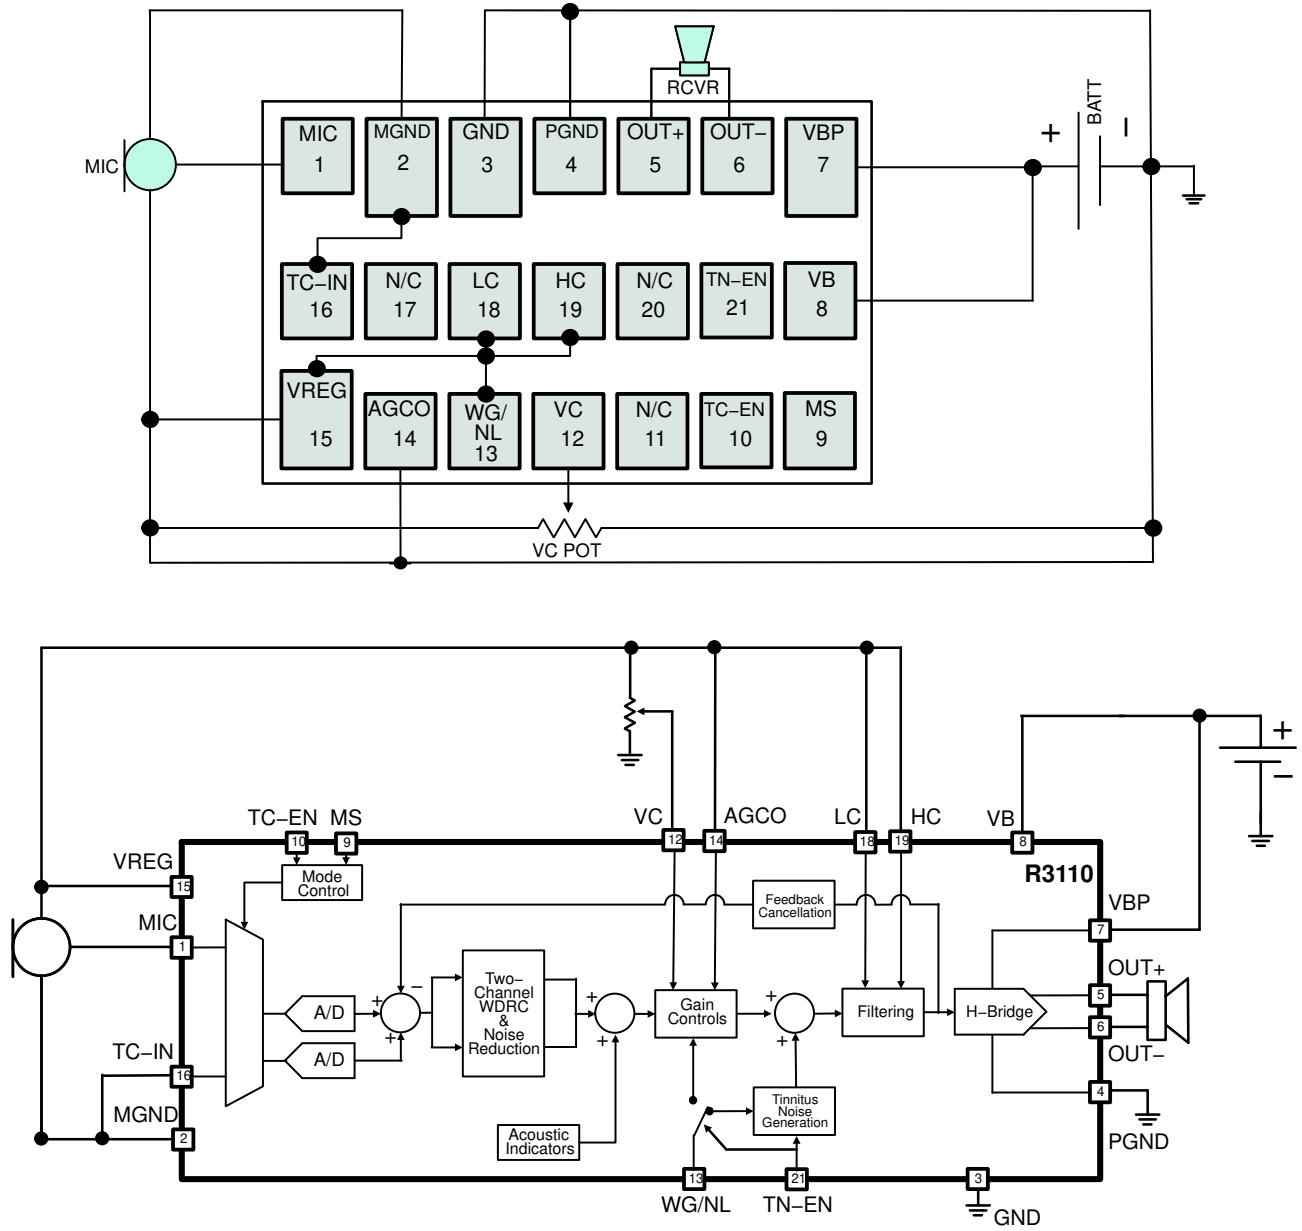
RCVR
BATT
+
I
MIC
MIC 1
MGND 2
GND 3
PGND 4
OUT+ 5
OUT− 6
VBP 7
TC−IN 16
N/C 17
LC 18
HC 19
N/C 20
TN−EN 21
VB 8
VREG 15
AGCO 14
WG/ NL 13
VC 12
N/C 11
TC−EN 10
MS 9
VC POT

TC−EN
MS
VC
AGCO
LC
HC
VB
+
−
10
9
12
14
18
19
8
R3110
VREG
15
Mode Control
MIC
1
Feedback Cancellation
VBP
7
OUT+
5
6
OUT−
A/D
A/D
+
−
+
Two−Channel WDRC & Noise Reduction
+
+
Gain Controls
+
+
Filtering
H−Bridge
TC−IN
16
MGND
2
Tinnitus Noise Generation
4
PGND
Acoustic Indicators
13
21
3
WG/NL
TN−EN
GND